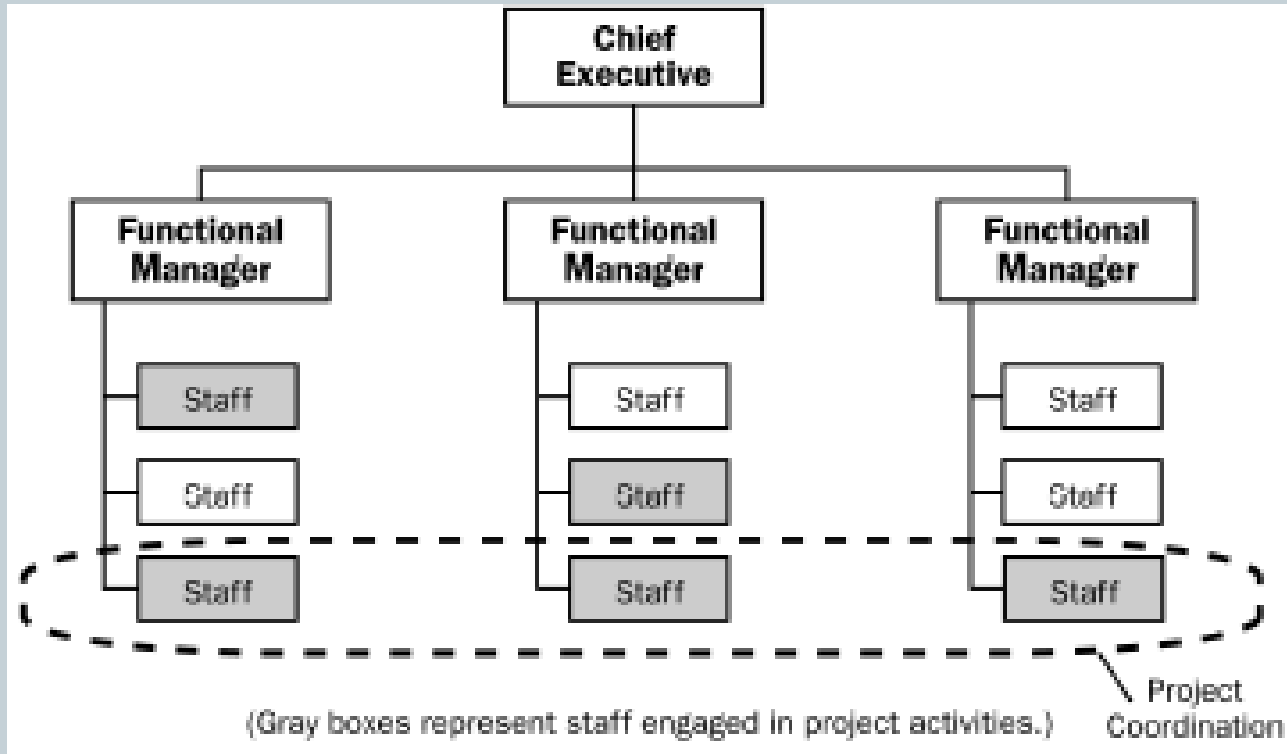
Chief Executive

Functional Manager

Functional Manager

Functional Manager

Staff

Staff

Staff

Staff

Staff

Staff

Staff

Staff

Staff

Project Coordination

(Gray boxes represent staff engaged in project activities.)